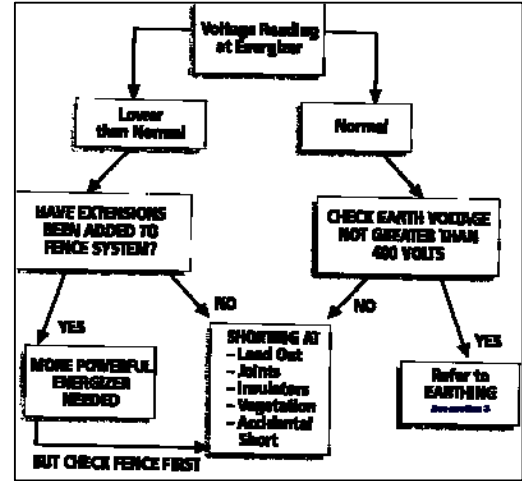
Voltage Reading at Energizer

Lower than Normal

Normal

HAVE EXTENSIONS BEEN ADDED TO FENCE SYSTEM?

CHECK EARTH VOLTAGE NOT GREATER THAN 400 VOLTS

NO

YES

NO

YES

MORE POWERFUL ENERGIZER NEEDED

SHORTING AT
- Lead Out
- Joints
- Insulators
- Vegetation
- Accidental Short

Refer to EARTHING
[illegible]

BUT CHECK FENCE FIRST